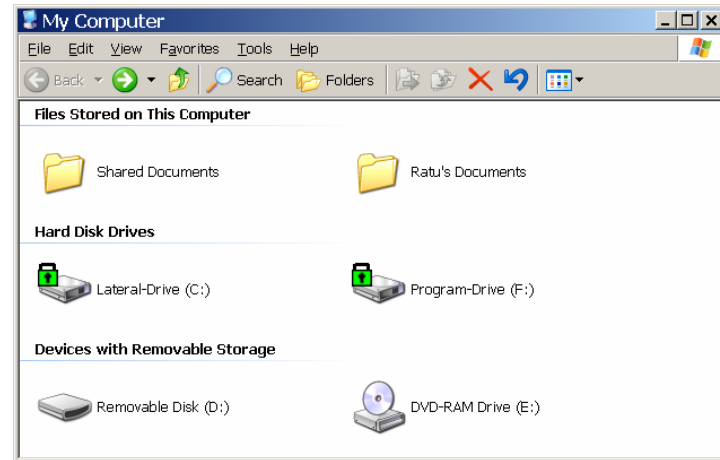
My Computer

File Edit View Favorites Tools Help

Back Search Folders

Files Stored on This Computer

Shared Documents

Ratu's Documents

Hard Disk Drives

Lateral-Drive (C:)

Program-Drive (F:)

Devices with Removable Storage

Removable Disk (D:)

DVD-RAM Drive (E:)